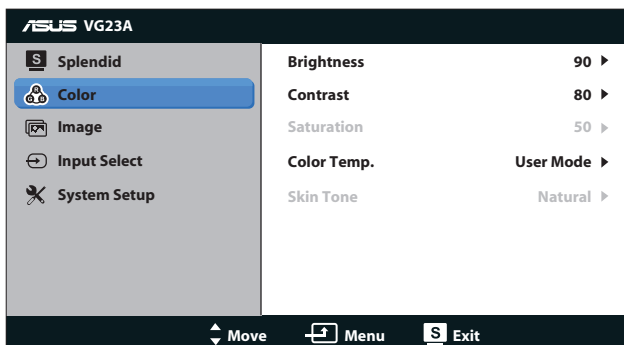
ASUS VG23A

S Splendid
Color
Image
Input Select
System Setup

| | |
|---|---|
| Brightness | 90 ▶ |
| Contrast | 80 ▶ |
| Saturation | 50 ▶ |
| Color Temp. | User Mode ▶ |
| Skin Tone | Natural ▶ |

Move Menu S Exit